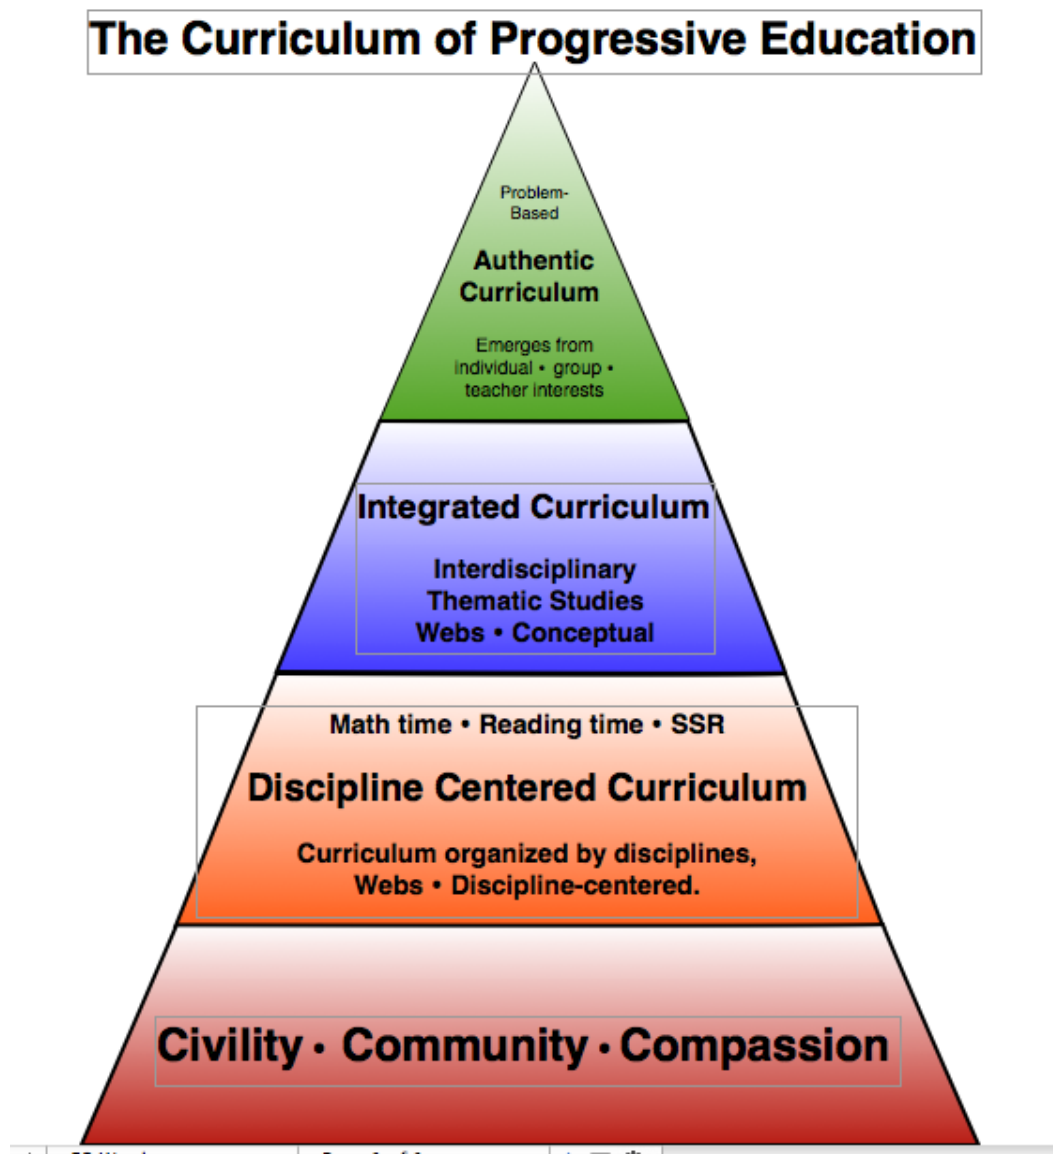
The Curriculum of Progressive Education

Problem-Based

Authentic Curriculum

Emerges from individual • group • teacher interests

Integrated Curriculum

Interdisciplinary Thematic Studies Webs • Conceptual

Math time • Reading time • SSR

Discipline Centered Curriculum

Curriculum organized by disciplines, Webs • Discipline-centered.

Civility • Community • Compassion

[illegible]